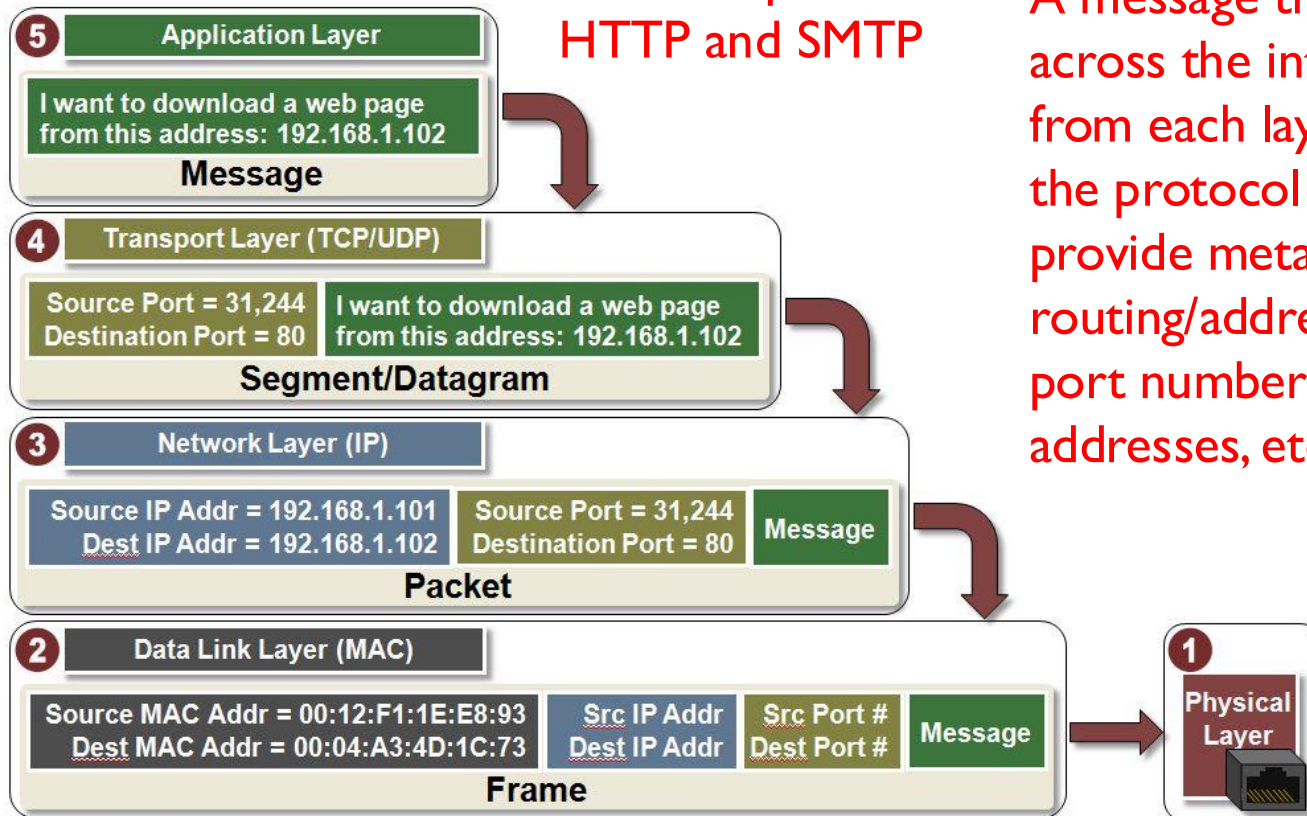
5 Application Layer

I want to download a web page from this address: 192.168.1.102

Message

HTTP and SMTP

A message t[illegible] across the in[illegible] from each lay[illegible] the protocol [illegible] provide meta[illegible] routing/addre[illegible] port number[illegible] addresses, et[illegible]

4 Transport Layer (TCP/UDP)

Source Port = 31,244
Destination Port = 80

I want to download a web page from this address: 192.168.1.102

Segment/Datagram

3 Network Layer (IP)

Source IP Addr = 192.168.1.101
Dest IP Addr = 192.168.1.102

Source Port = 31,244
Destination Port = 80

Message

Packet

2 Data Link Layer (MAC)

Source MAC Addr = 00:12:F1:1E:E8:93
Dest MAC Addr = 00:04:A3:4D:1C:73

Src IP Addr
Dest IP Addr

Src Port #
Dest Port #

Message

Frame

1 Physical Layer